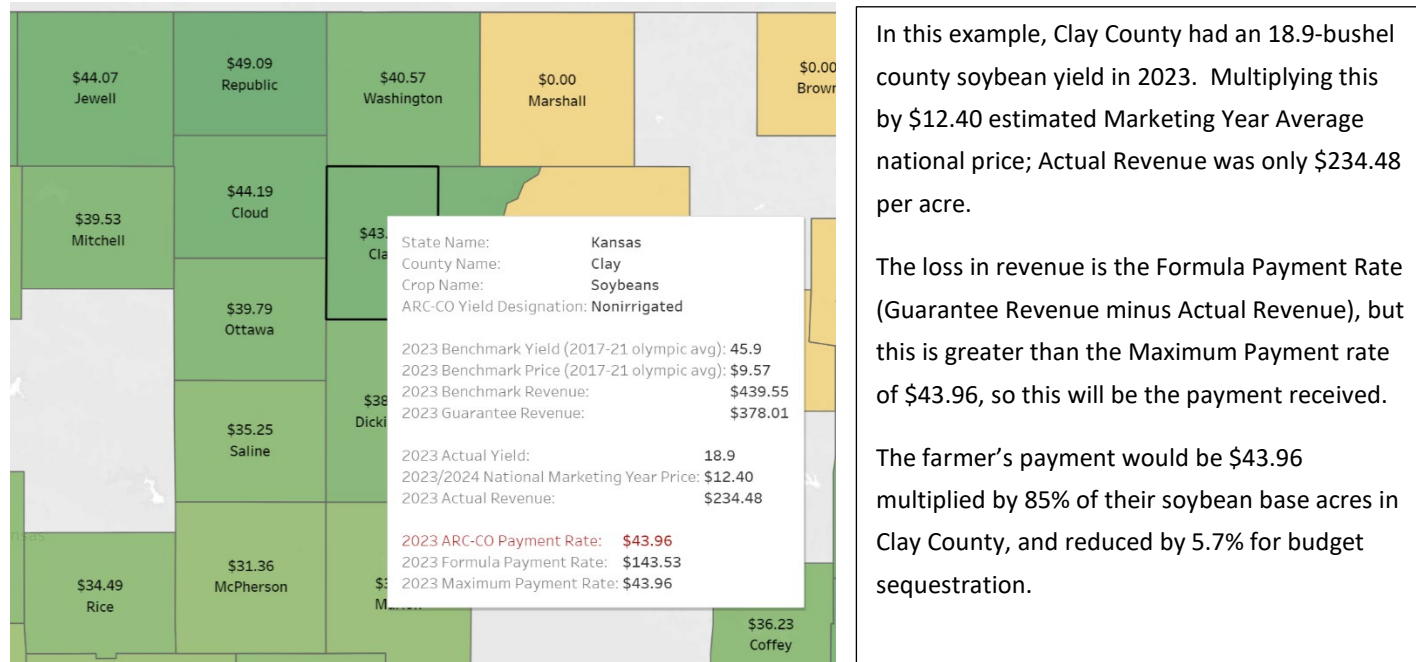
$44.07
Jewell

$49.09
Republic

$40.57
Washington

$0.00
Marshall

$0.00
Brown

$44.19
Cloud

$39.53
Mitchell

$43.
Cla

$39.79
Ottawa

$38
Dicki

$35.25
Saline

$31.36
McPherson

$34.49
Rice

$3
Ma

$36.23
Coffey

State Name: Kansas
County Name: Clay
Crop Name: Soybeans
ARC-CO Yield Designation: Nonirrigated

2023 Benchmark Yield (2017-21 olympic avg): 45.9
2023 Benchmark Price (2017-21 olympic avg): $9.57
2023 Benchmark Revenue: $439.55
2023 Guarantee Revenue: $378.01

2023 Actual Yield: 18.9
2023/2024 National Marketing Year Price: $12.40
2023 Actual Revenue: $234.48

2023 ARC-CO Payment Rate: $43.96
2023 Formula Payment Rate: $143.53
2023 Maximum Payment Rate: $43.96

In this example, Clay County had an 18.9-bushel county soybean yield in 2023. Multiplying this by $12.40 estimated Marketing Year Average national price; Actual Revenue was only $234.48 per acre.

The loss in revenue is the Formula Payment Rate (Guarantee Revenue minus Actual Revenue), but this is greater than the Maximum Payment rate of $43.96, so this will be the payment received.

The farmer's payment would be $43.96 multiplied by 85% of their soybean base acres in Clay County, and reduced by 5.7% for budget sequestration.